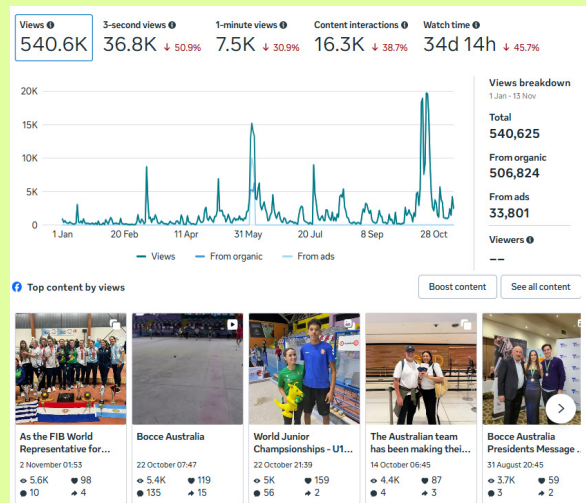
Views ⓘ
540.6K

3-second views ⓘ
36.8K ↓ 50.9%

1-minute views ⓘ
7.5K ↓ 30.9%

Content interactions ⓘ
16.3K ↓ 38.7%

Watch time ⓘ
34d 14h ↓ 45.7%

20K
15K
10K
5K
0

1 Jan
20 Feb
11 Apr
31 May
20 Jul
8 Sep
28 Oct

Views
From organic
From ads

Views breakdown
1 Jan - 13 Nov

Total
540,625

From organic
506,824

From ads
33,801

Viewers ⓘ
--

Top content by views

Boost content
See all content

As the FIB World Representative for...
2 November 01:53
5.6K 98
10 4

Bocce Australia
22 October 07:47
5.4K 119
135 15

World Junior Championships - U1...
22 October 21:39
5K 159
56 2

The Australian team has been making thei...
14 October 06:45
4.4K 87
4 3

Bocce Australia Presidents Message ...
31 August 20:45
3.7K 59
3 2